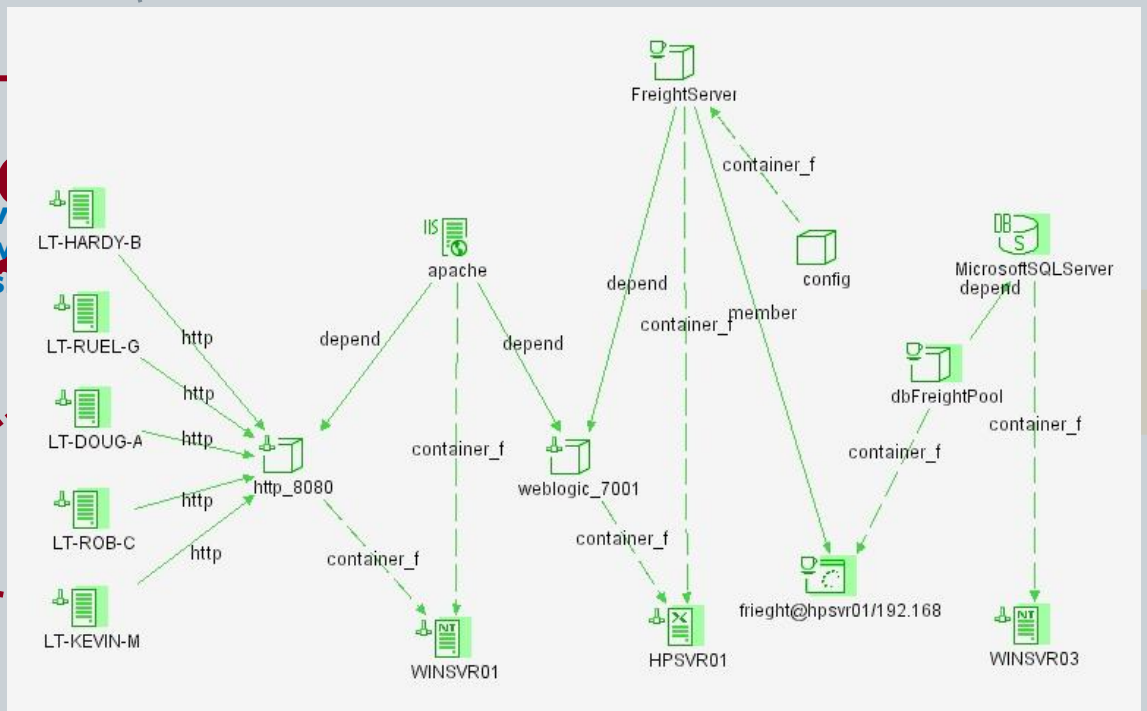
FreightServer

container_f

config

LT-HARDY-B

apache

MicrosoftSQLServer

depend

depend

member

LT-RUEL-G

http

depend

depend

container_f

dbFreightPool

http

LT-DOUG-A

http

container_f

container_f

container_f

http_8080

weblogic_7001

LT-ROB-C

http

http

container_f

container_f

LT-KEVIN-M

frieght@hpsvr01/192.168

WINSVR01

HPSVR01

WINSVR03